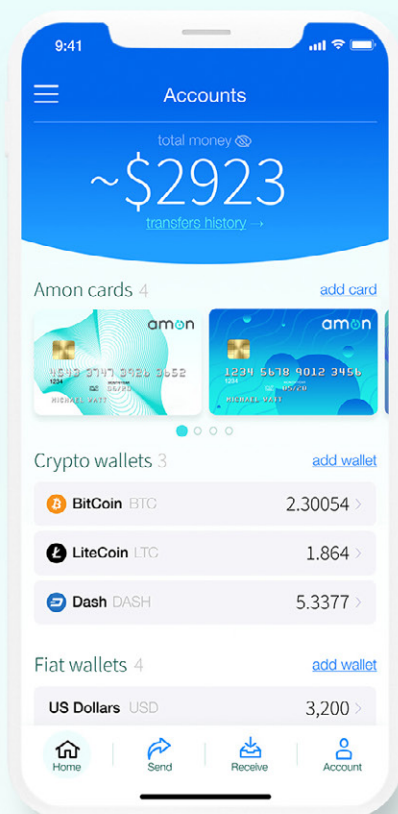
9:41

Accounts

total money

~$2923

transfers history →

Amon cards 4 add card

amon
4543 3747 2926 3652
1234
MICHAEL DAST

amon
1234 5678 9012 3456
1234 05/20
MICHAEL DAST

Crypto wallets 3 add wallet

BitCoin BTC 2.30054 >

LiteCoin LTC 1.864 >

Dash DASH 5.3377 >

Fiat wallets 4 add wallet

US Dollars USD 3,200 >

Home Send Receive Account